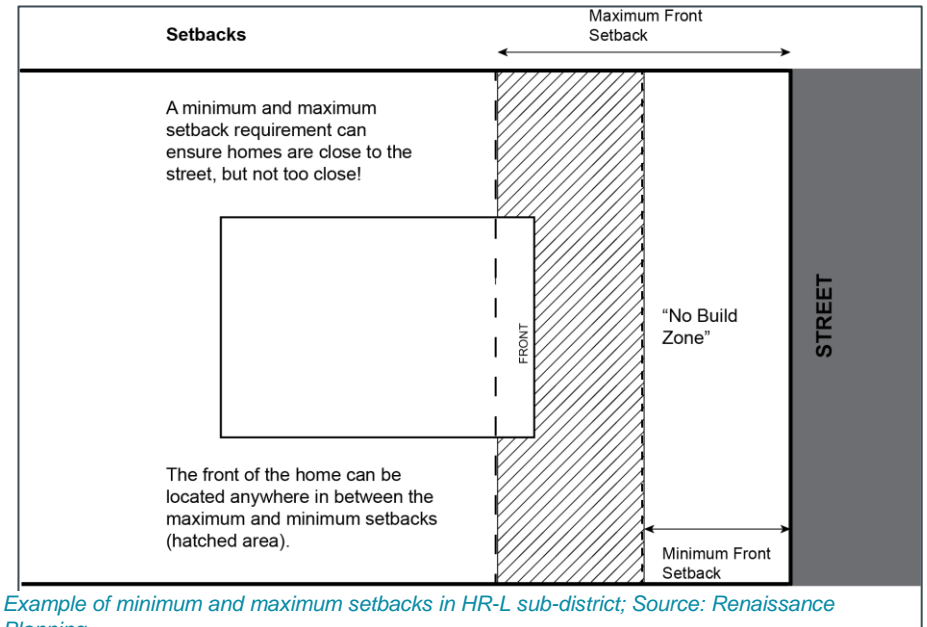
Setbacks

Maximum Front Setback

A minimum and maximum setback requirement can ensure homes are close to the street, but not too close!

FRONT

"No Build Zone"

STREET

The front of the home can be located anywhere in between the maximum and minimum setbacks (hatched area).

Minimum Front Setback

Example of minimum and maximum setbacks in HR-L sub-district; Source: Renaissance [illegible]